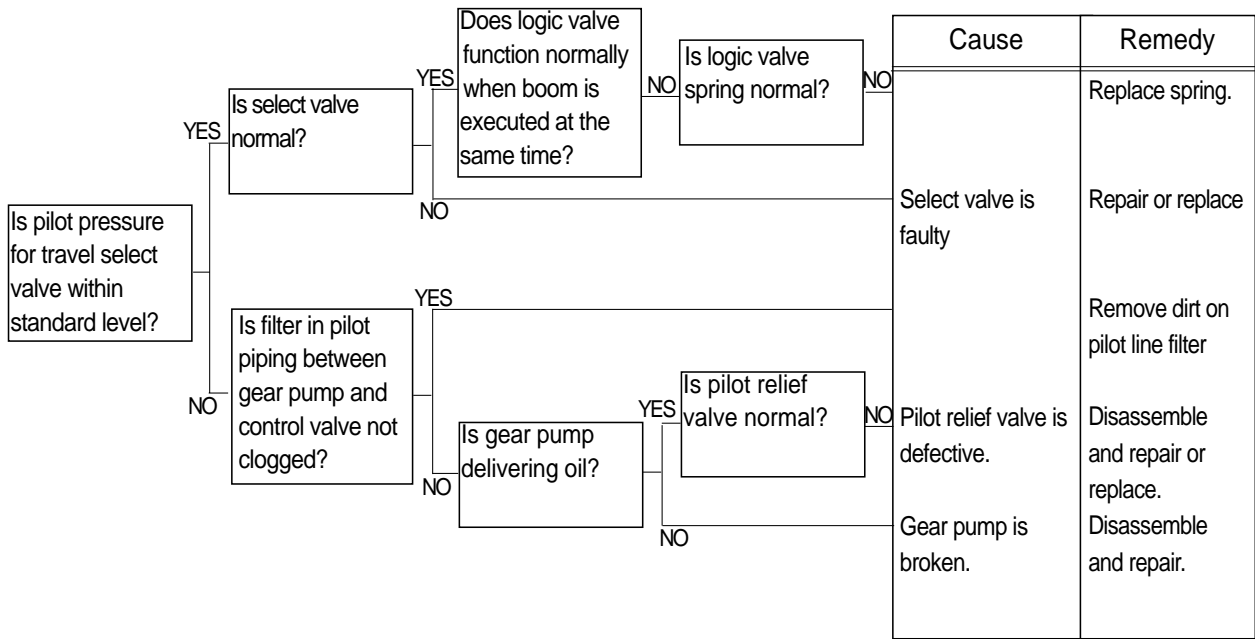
Is pilot pressure for travel select valve within standard level?

YES

Is select valve normal?

YES

Does logic valve function normally when boom is executed at the same time?

NO

Is logic valve spring normal?

NO

NO

NO

Is filter in pilot piping between gear pump and control valve not clogged?

YES

NO

Is gear pump delivering oil?

YES

Is pilot relief valve normal?

NO

NO

| Cause | Remedy |
|---|---|
| | Replace spring. |
| Select valve is faulty | Repair or replace |
| | Remove dirt on pilot line filter |
| Pilot relief valve is defective. | Disassemble and repair or replace. |
| Gear pump is broken. | Disassemble and repair. |